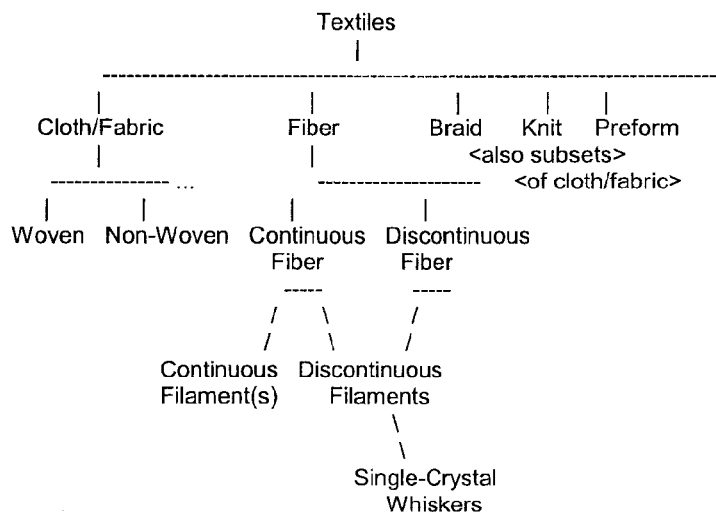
Textiles

Cloth/Fabric
Fiber
Braid
Knit
Preform
<also subsets>
<of cloth/fabric>

...

Woven
Non-Woven
Continuous Fiber
Discontinuous Fiber

Continuous Filament(s)
Discontinuous Filaments

Single-Crystal Whiskers